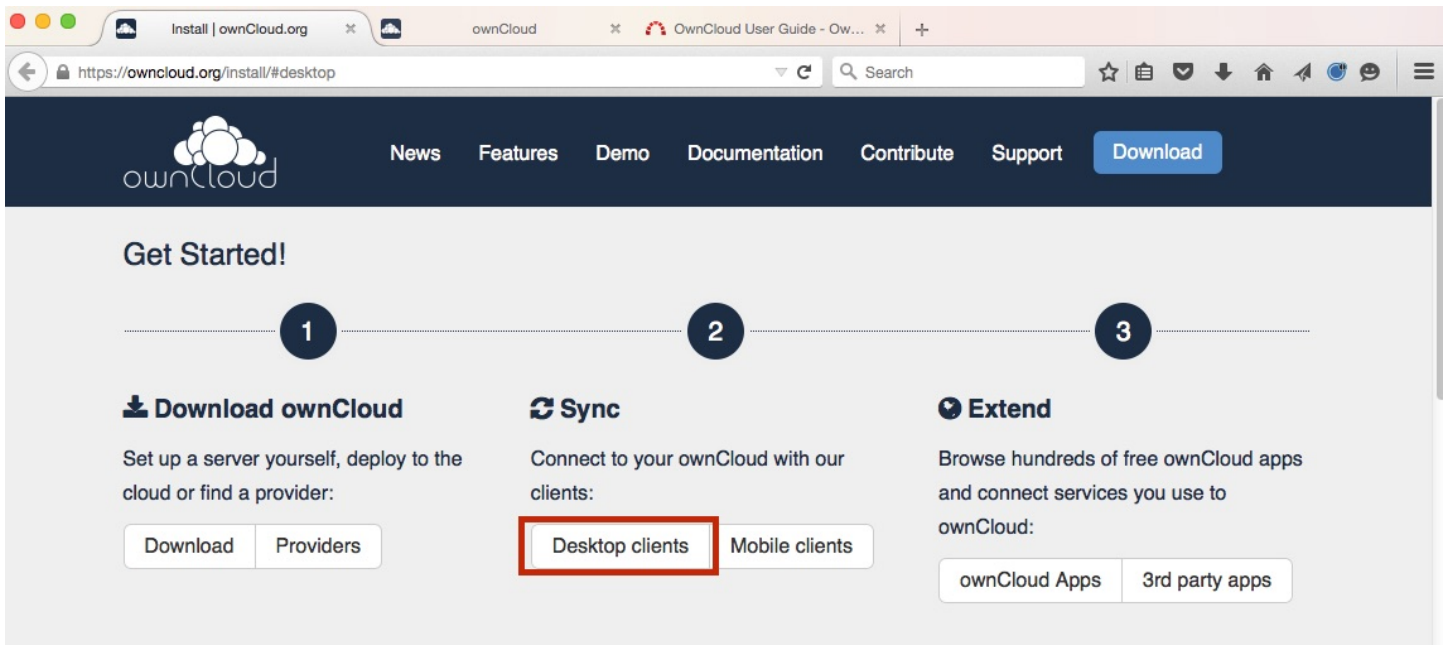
Install | ownCloud.org ×
ownCloud ×
OwnCloud User Guide - Ow... ×
+

https://owncloud.org/install/#desktop
Search

ownCloud
News Features Demo Documentation Contribute Support Download

Get Started!

1
2
3

Download ownCloud
Set up a server yourself, deploy to the cloud or find a provider:
Download | Providers

Sync
Connect to your ownCloud with our clients:
Desktop clients | Mobile clients

Extend
Browse hundreds of free ownCloud apps and connect services you use to ownCloud:
ownCloud Apps | 3rd party apps